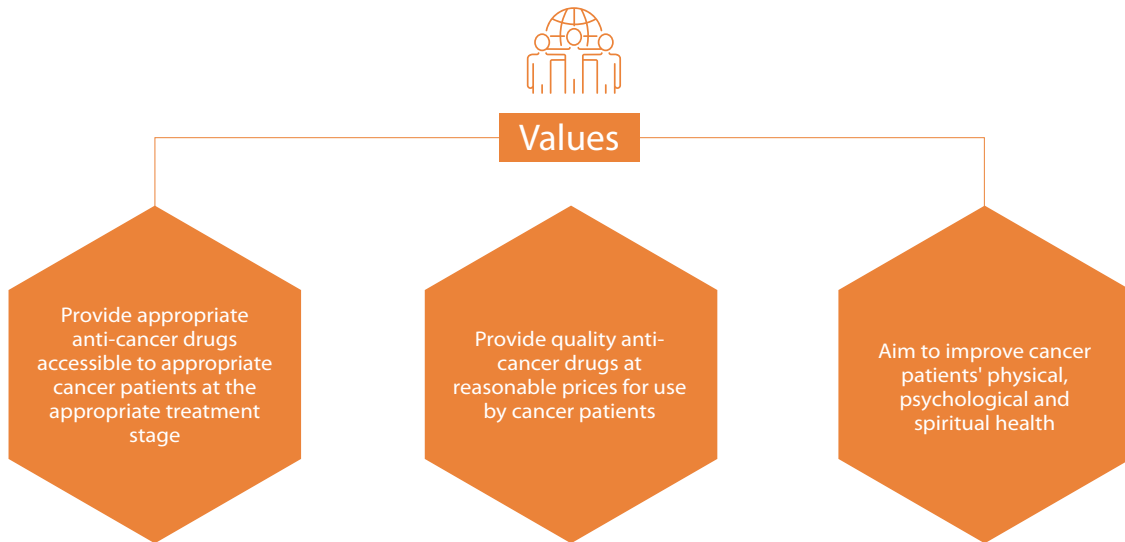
Values

Provide appropriate anti-cancer drugs accessible to appropriate cancer patients at the appropriate treatment stage

Provide quality anti-cancer drugs at reasonable prices for use by cancer patients

Aim to improve cancer patients' physical, psychological and spiritual health